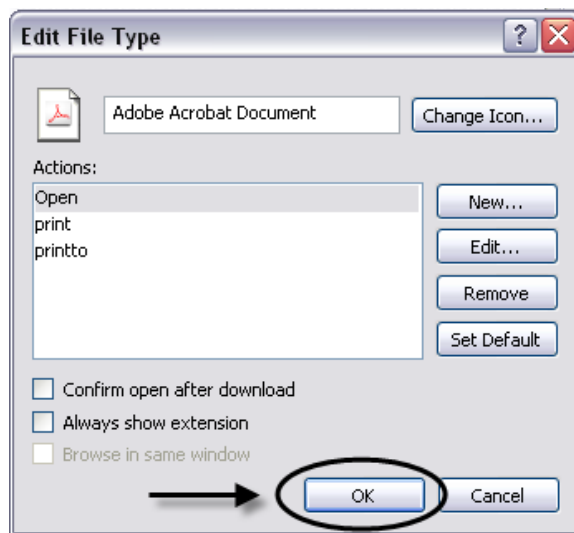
Edit File Type

Adobe Acrobat Document

Change Icon...

Actions:

Open
print
printto

New...

Edit...

Remove

Set Default

Confirm open after download

Always show extension

Browse in same window

OK

Cancel